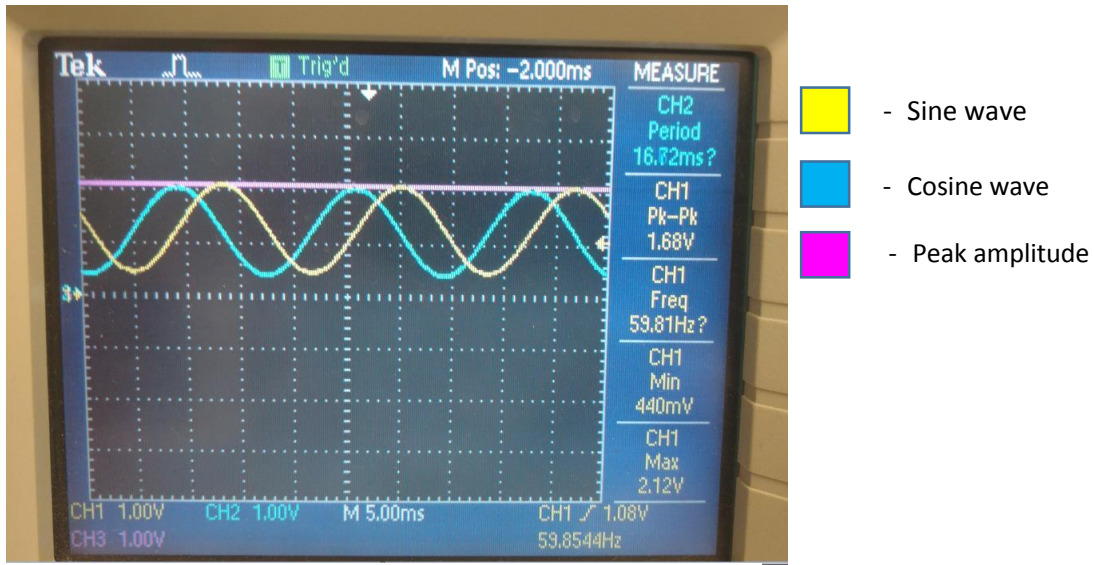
Tek Trig'd M Pos: −2.000ms MEASURE

CH2 Period 16.72ms?

CH1 Pk−Pk 1.68V

CH1 Freq 59.81Hz?

CH1 Min 440mV

CH1 Max 2.12V

3

CH1 1.00V CH2 1.00V M 5.00ms CH1 ∕ 1.08V

CH3 1.00V 59.8544Hz

- Sine wave

- Cosine wave

- Peak amplitude